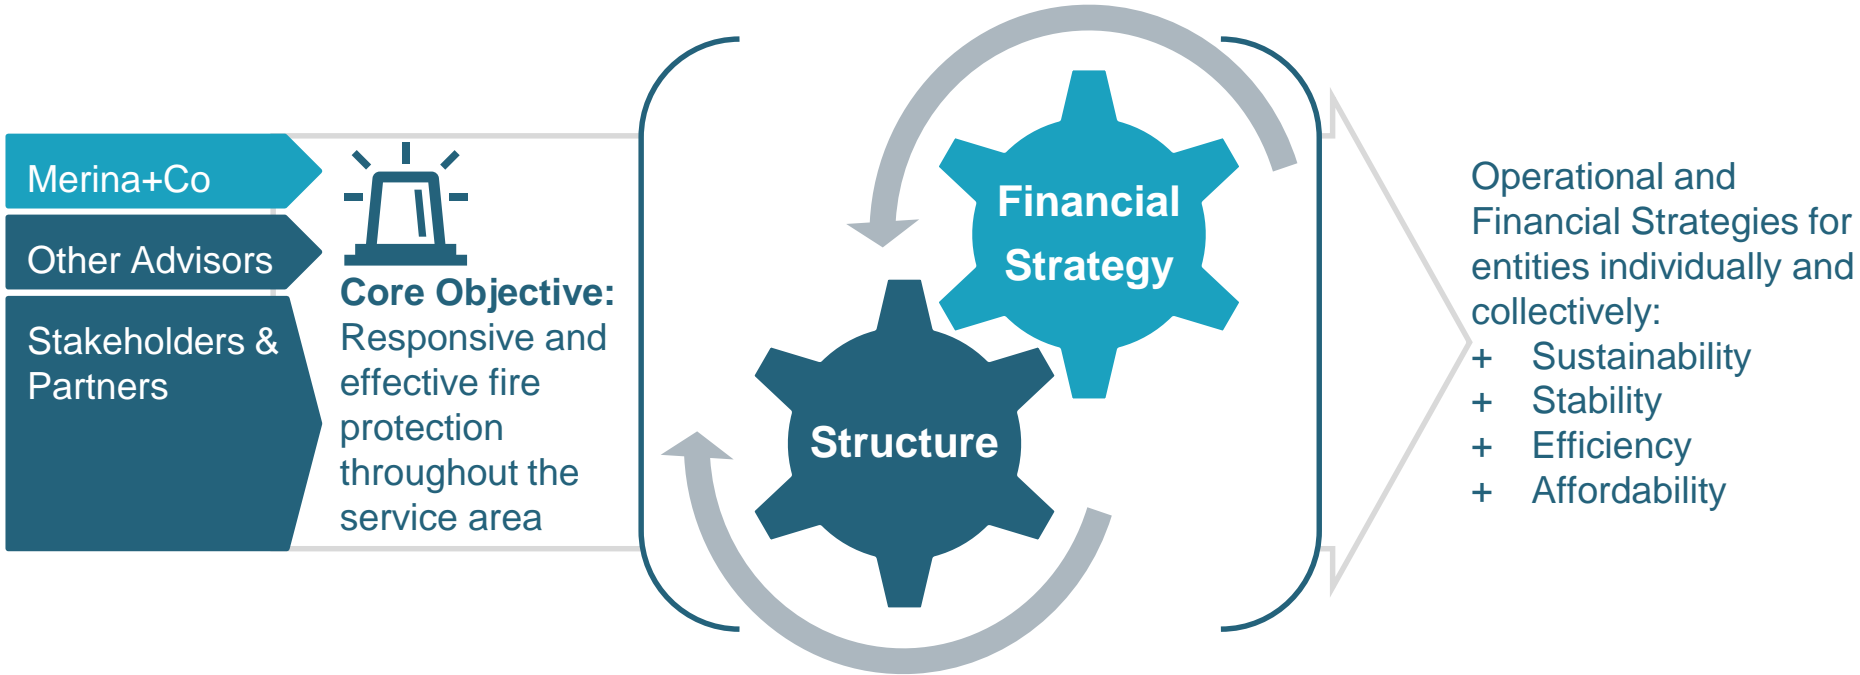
Merina+Co

Other Advisors

Stakeholders & Partners

Core Objective: Responsive and effective fire protection throughout the service area

Financial Strategy

Structure

Operational and Financial Strategies for entities individually and collectively:
+ Sustainability
+ Stability
+ Efficiency
+ Affordability